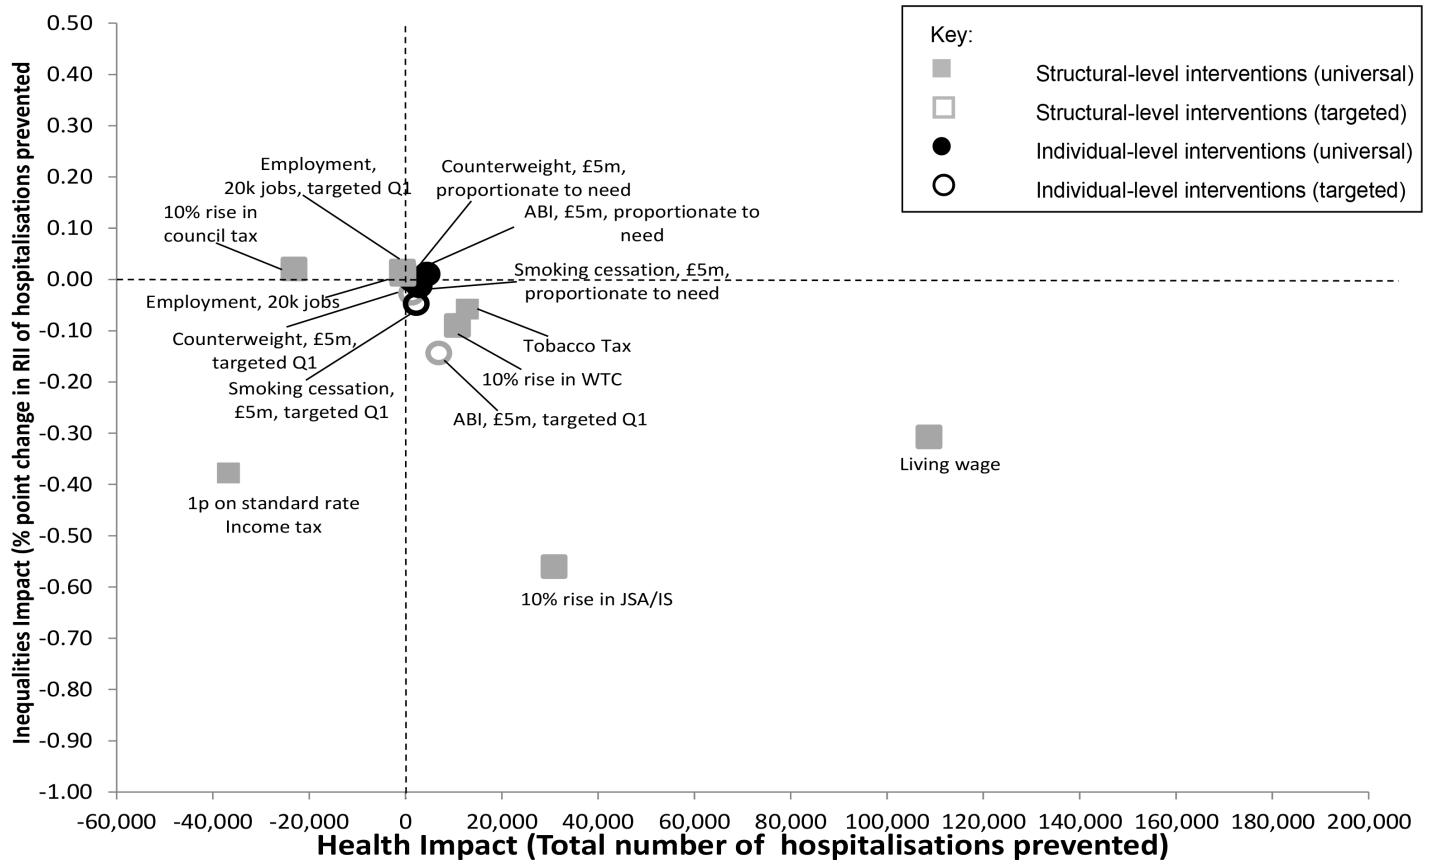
Key:
Structural-level interventions (universal)
Structural-level interventions (targeted)
Individual-level interventions (universal)
Individual-level interventions (targeted)

Inequalities Impact (% point change in RII of hospitalisations prevented)

0.50
0.40
0.30
0.20
0.10
0.00
-0.10
-0.20
-0.30
-0.40
-0.50
-0.60
-0.70
-0.80
-0.90
-1.00

Employment, 20k jobs, targeted Q1
Counterweight, £5m, proportionate to need
10% rise in council tax
ABI, £5m, proportionate to need
Smoking cessation, £5m, proportionate to need
Employment, 20k jobs
Counterweight, £5m, targeted Q1
Tobacco Tax
10% rise in WTC
Smoking cessation, £5m, targeted Q1
ABI, £5m, targeted Q1
Living wage
1p on standard rate Income tax
10% rise in JSA/IS

-60,000 -40,000 -20,000 0 20,000 40,000 60,000 80,000 100,000 120,000 140,000 160,000 180,000 200,000

Health Impact (Total number of hospitalisations prevented)